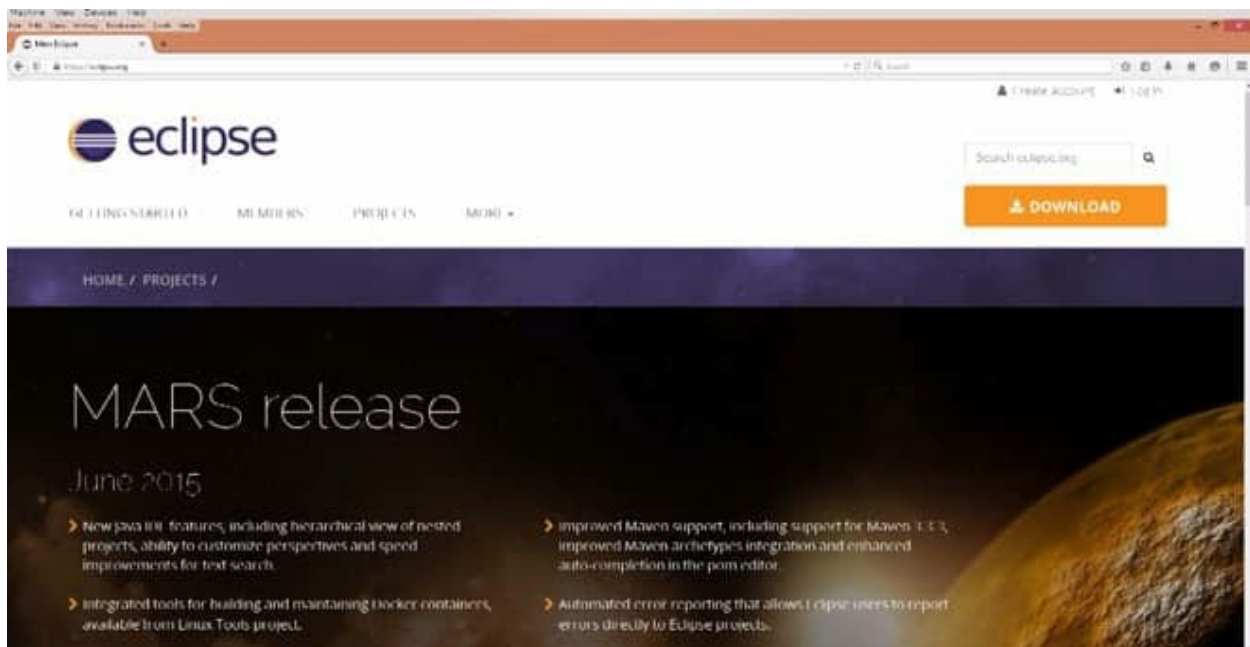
Machine View Devices Help
File Edit View History Bookmarks Tools Help
Mars Eclipse
https://eclipse.org
Search
Create account Log in
eclipse
Search eclipse.org
GETTING STARTED MEMBERS PROJECTS MORE
DOWNLOAD
HOME / PROJECTS /
MARS release
June 2015
New Java IDE features, including hierarchical view of nested projects, ability to customize perspectives and speed improvements for text search.
Integrated tools for building and maintaining Docker containers, available from Linux Tools project.
Improved Maven support, including support for Maven 3.3.3, improved Maven archetypes integration and enhanced auto-completion in the pom editor.
Automated error reporting that allows Eclipse users to report errors directly to Eclipse projects.